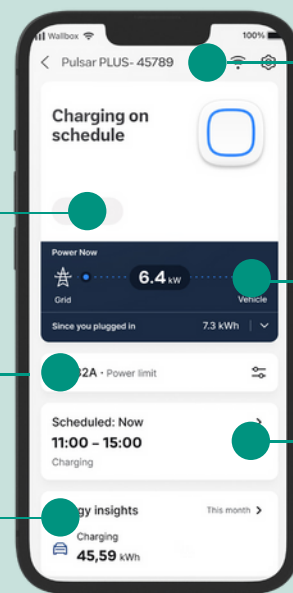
Wallbox
100%
Pulsar PLUS- 45789

Charging on schedule

Power Now
6.4 kW
Grid
Vehicle
Since you plugged in
7.3 kWh

32A · Power limit

Scheduled: Now
11:00 - 15:00
Charging

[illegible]gy insights
This month
Charging
45,59 kWh